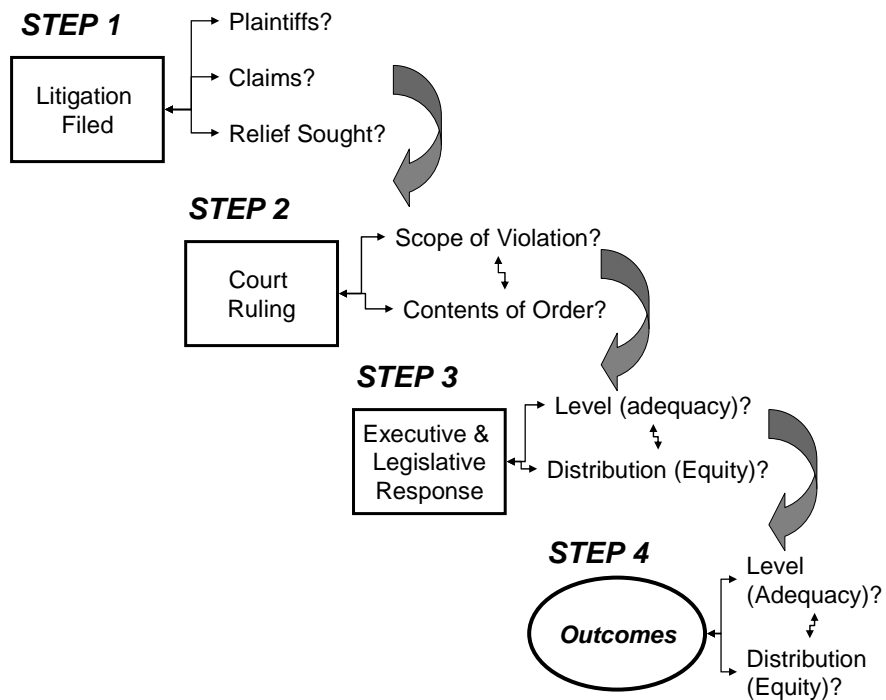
STEP 1

Litigation Filed

Plaintiffs?

Claims?

Relief Sought?

STEP 2

Court Ruling

Scope of Violation?

Contents of Order?

STEP 3

Executive & Legislative Response

Level (adequacy)?

Distribution (Equity)?

STEP 4

Outcomes

Level (Adequacy)?

Distribution (Equity)?